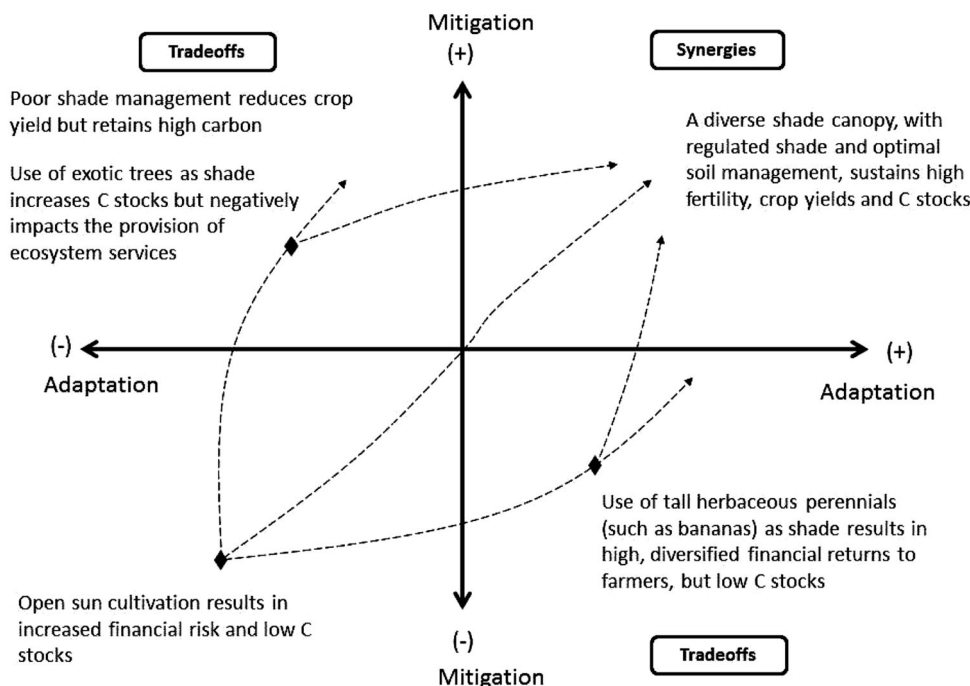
Mitigation
(+)

Tradeoffs

Synergies

Poor shade management reduces crop yield but retains high carbon

Use of exotic trees as shade increases C stocks but negatively impacts the provision of ecosystem services

A diverse shade canopy, with regulated shade and optimal soil management, sustains high fertility, crop yields and C stocks

(-)
Adaptation

(+)
Adaptation

Use of tall herbaceous perennials (such as bananas) as shade results in high, diversified financial returns to farmers, but low C stocks

Open sun cultivation results in increased financial risk and low C stocks

(-)
Mitigation

Tradeoffs